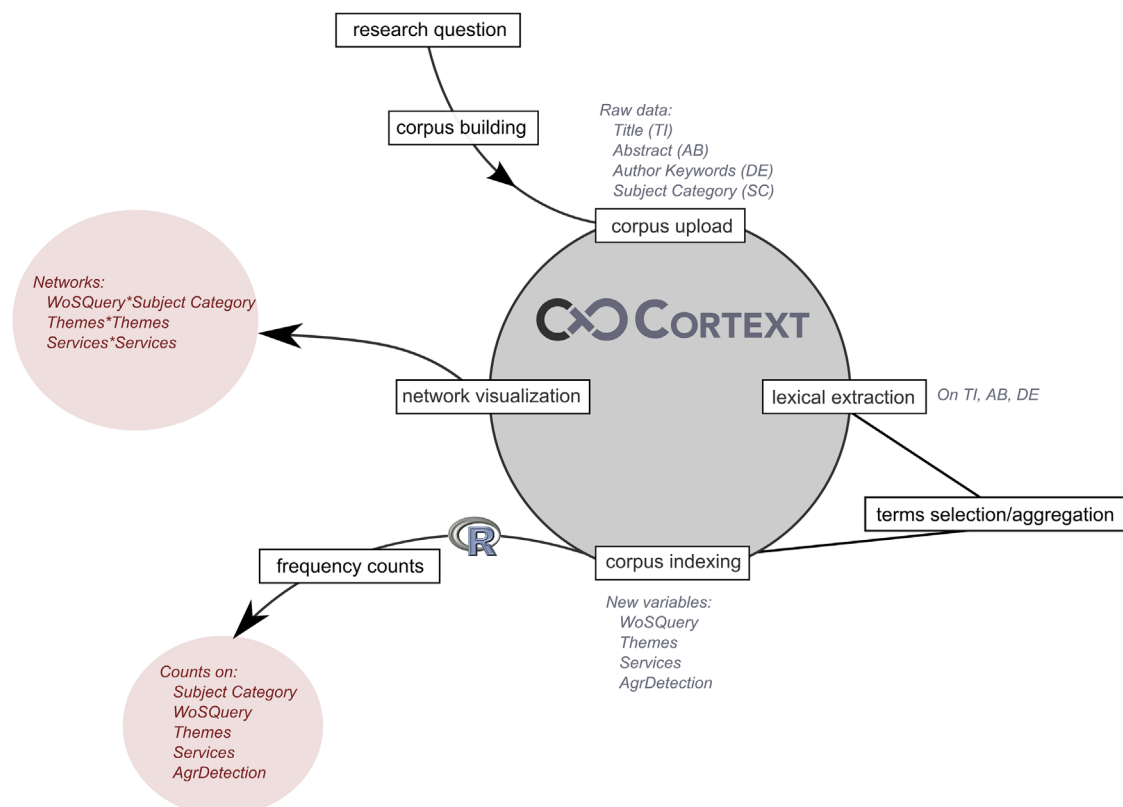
research question

corpus building

Raw data:
Title (TI)
Abstract (AB)
Author Keywords (DE)
Subject Category (SC)

corpus upload

Networks:
WoSQuery*Subject Category
Themes*Themes
Services*Services

CORTEXT

network visualization

lexical extraction

On TI, AB, DE

terms selection/aggregation

R

frequency counts

corpus indexing

New variables:
WoSQuery
Themes
Services
AgrDetection

Counts on:
Subject Category
WoSQuery
Themes
Services
AgrDetection